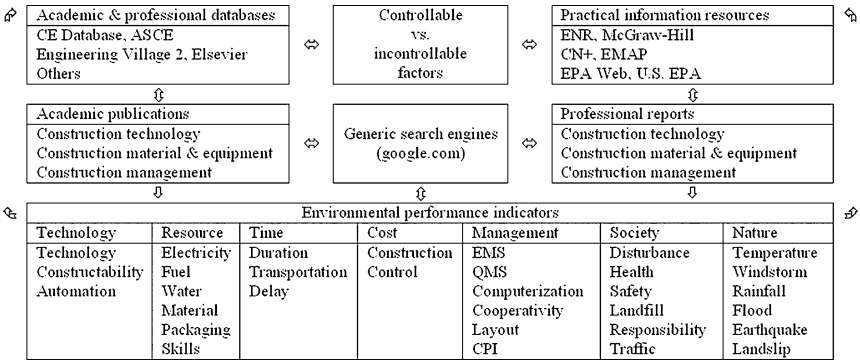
Academic & professional databases
CE Database, ASCE
Engineering Village 2, Elsevier
Others

Controllable
vs.
incontrollable
factors

Practical information resources
ENR, McGraw-Hill
CN+, EMAP
EPA Web, U.S. EPA

Academic publications
Construction technology
Construction material & equipment
Construction management

Generic search engines
(google.com)

Professional reports
Construction technology
Construction material & equipment
Construction management

Environmental performance indicators

| Technology | Resource | Time | Cost | Management | Society | Nature |
|---|---|---|---|---|---|---|
| Technology | Electricity | Duration | Construction | EMS | Disturbance | Temperature |
| Constructability | Fuel | Transportation | Control | QMS | Health | Windstorm |
| Automation | Water | Delay | | Computerization | Safety | Rainfall |
| | Material | | | Cooperativity | Landfill | Flood |
| | Packaging | | | Layout | Responsibility | Earthquake |
| | Skills | | | CPI | Traffic | Landslip |